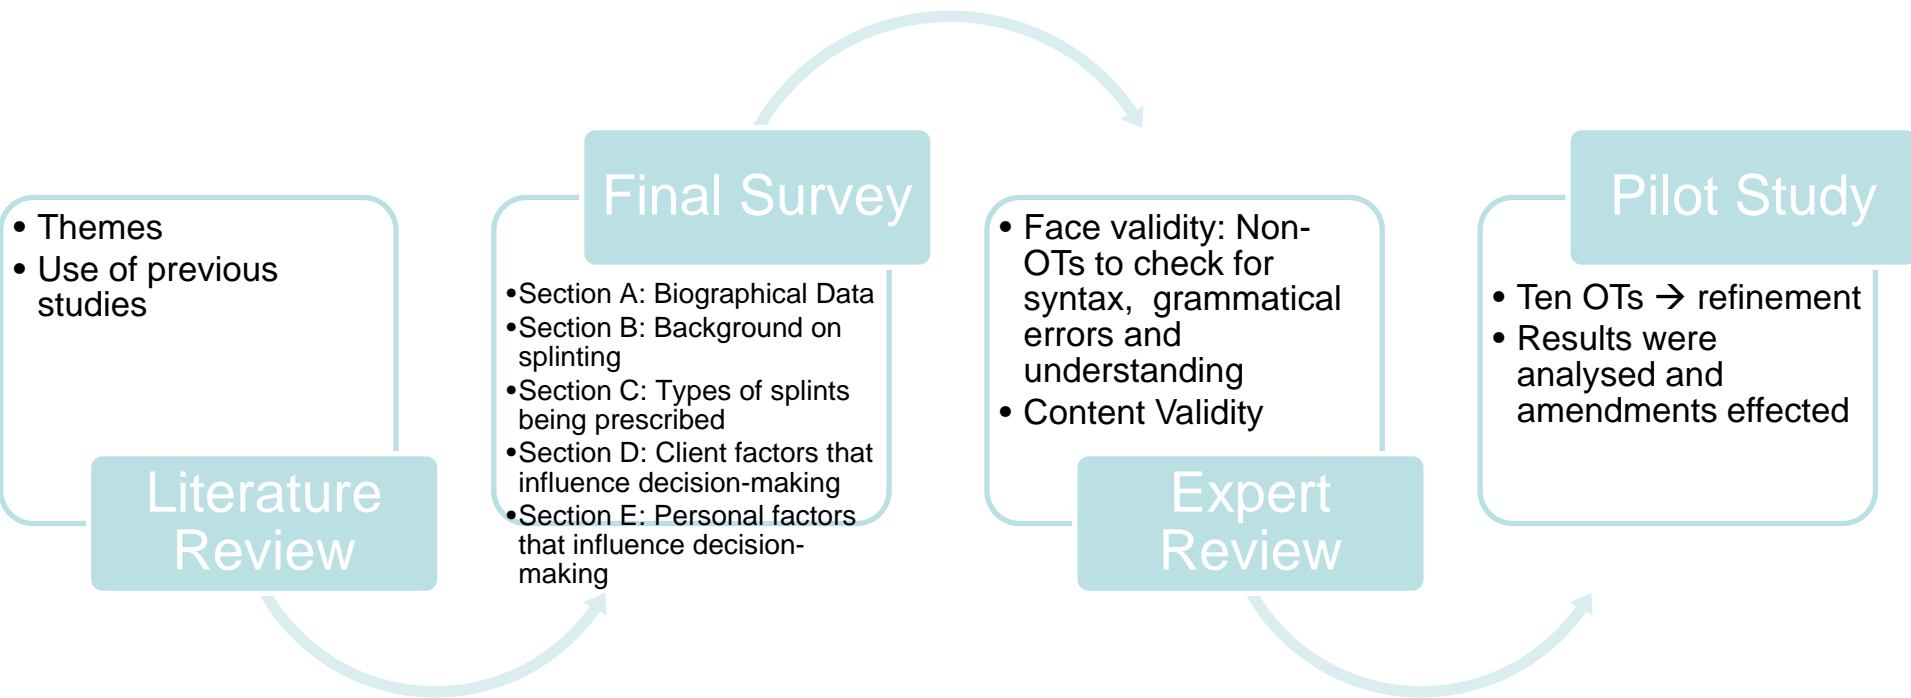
• Themes
• Use of previous studies

Literature Review

Final Survey

•Section A: Biographical Data
•Section B: Background on splinting
•Section C: Types of splints being prescribed
•Section D: Client factors that influence decision-making
•Section E: Personal factors that influence decision-making

• Face validity: Non-OTs to check for syntax, grammatical errors and understanding
• Content Validity

Expert Review

Pilot Study

• Ten OTs → refinement
• Results were analysed and amendments effected